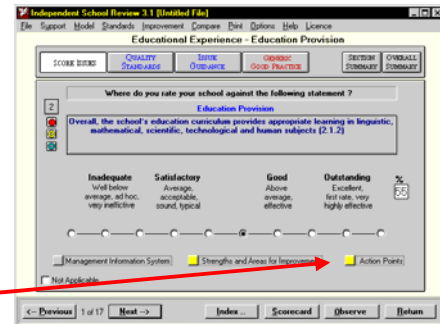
Independent School Review 3.1 [Untitled File]

File Support Model Standards Improvement Compare Print Options Help Licence

Educational Experience - Education Provision

SCORE ISSUES | QUALITY STANDARDS | ISSUE GUIDANCE | GENERIC GOOD PRACTICE | SECTION SUMMARY | OVERALL SUMMARY

Where do you rate your school against the following statement ?

2

Education Provision

Overall, the school's education curriculum provides appropriate learning in linguistic, mathematical, scientific, technological and human subjects (2.1.2)

Inadequate
Well below average, ad hoc, very ineffective

Satisfactory
Average, acceptable, sound, typical

Good
Above average, effective

Outstanding
Excellent, first rate, very highly effective

%
65

Management Information System

Strengths and Areas for Improvement

Action Points

Not Applicable

<-- Previous | 1 of 17 | Next --> | Index .. | Scorecard | Observe | Return